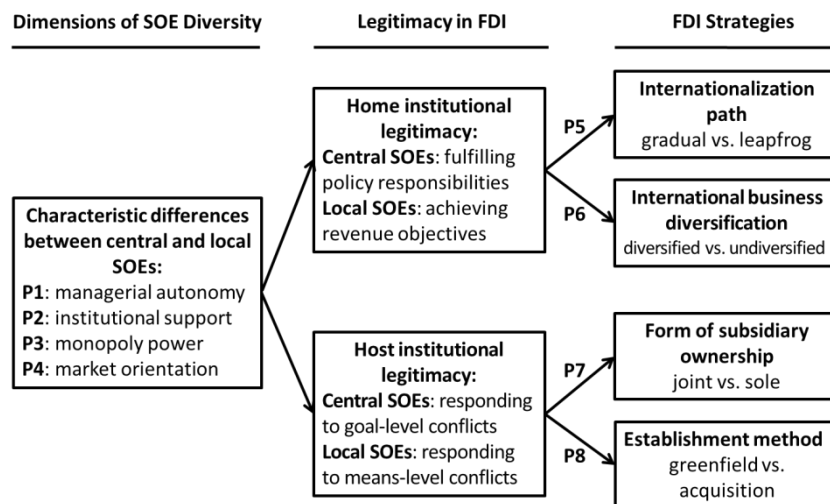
Dimensions of SOE Diversity

Legitimacy in FDI

FDI Strategies

Characteristic differences between central and local SOEs:
P1: managerial autonomy
P2: institutional support
P3: monopoly power
P4: market orientation

Home institutional legitimacy:
Central SOEs: fulfilling policy responsibilities
Local SOEs: achieving revenue objectives

Host institutional legitimacy:
Central SOEs: responding to goal-level conflicts
Local SOEs: responding to means-level conflicts

P5

P6

P7

P8

Internationalization path
gradual vs. leapfrog

International business diversification
diversified vs. undiversified

Form of subsidiary ownership
joint vs. sole

Establishment method
greenfield vs. acquisition